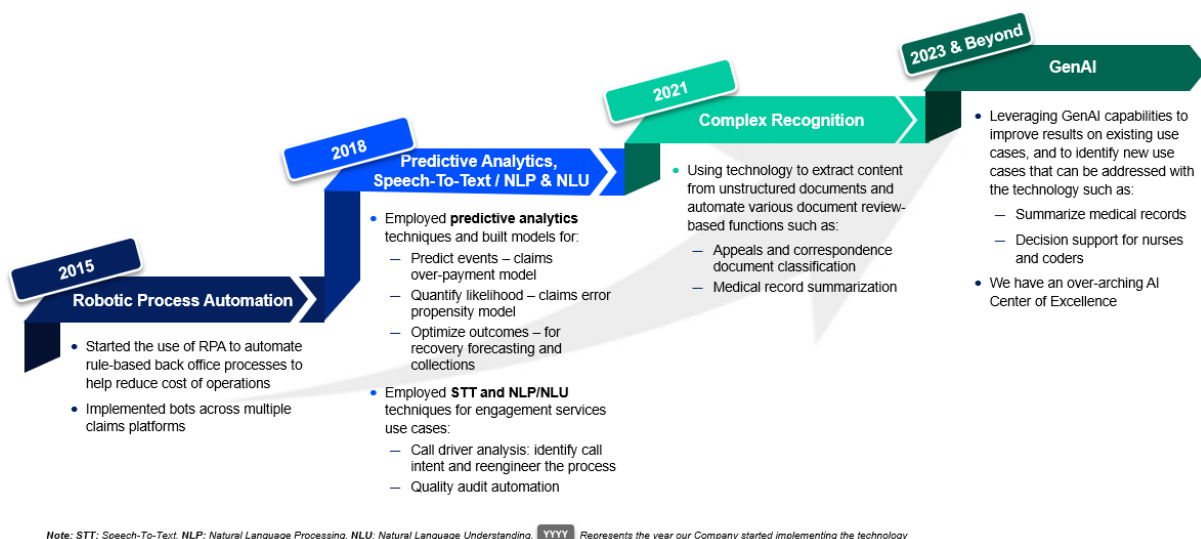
2015

Robotic Process Automation

- Started the use of RPA to automate rule-based back office processes to help reduce cost of operations
- Implemented bots across multiple claims platforms

2018

Predictive Analytics, Speech-To-Text / NLP & NLU

- Employed **predictive analytics** techniques and built models for:
  - Predict events – claims over-payment model
  - Quantify likelihood – claims error propensity model
  - Optimize outcomes – for recovery forecasting and collections
- Employed **STT and NLP/NLU** techniques for engagement services use cases:
  - Call driver analysis: identify call intent and reengineer the process
  - Quality audit automation

2021

Complex Recognition

- Using technology to extract content from unstructured documents and automate various document review-based functions such as:
  - Appeals and correspondence document classification
  - Medical record summarization

2023 & Beyond

GenAI

- Leveraging GenAI capabilities to improve results on existing use cases, and to identify new use cases that can be addressed with the technology such as:
  - Summarize medical records
  - Decision support for nurses and coders
- We have an over-arching AI Center of Excellence

Note: STT: Speech-To-Text, NLP: Natural Language Processing, NLU: Natural Language Understanding, YYYY Represents the year our Company started implementing the technology